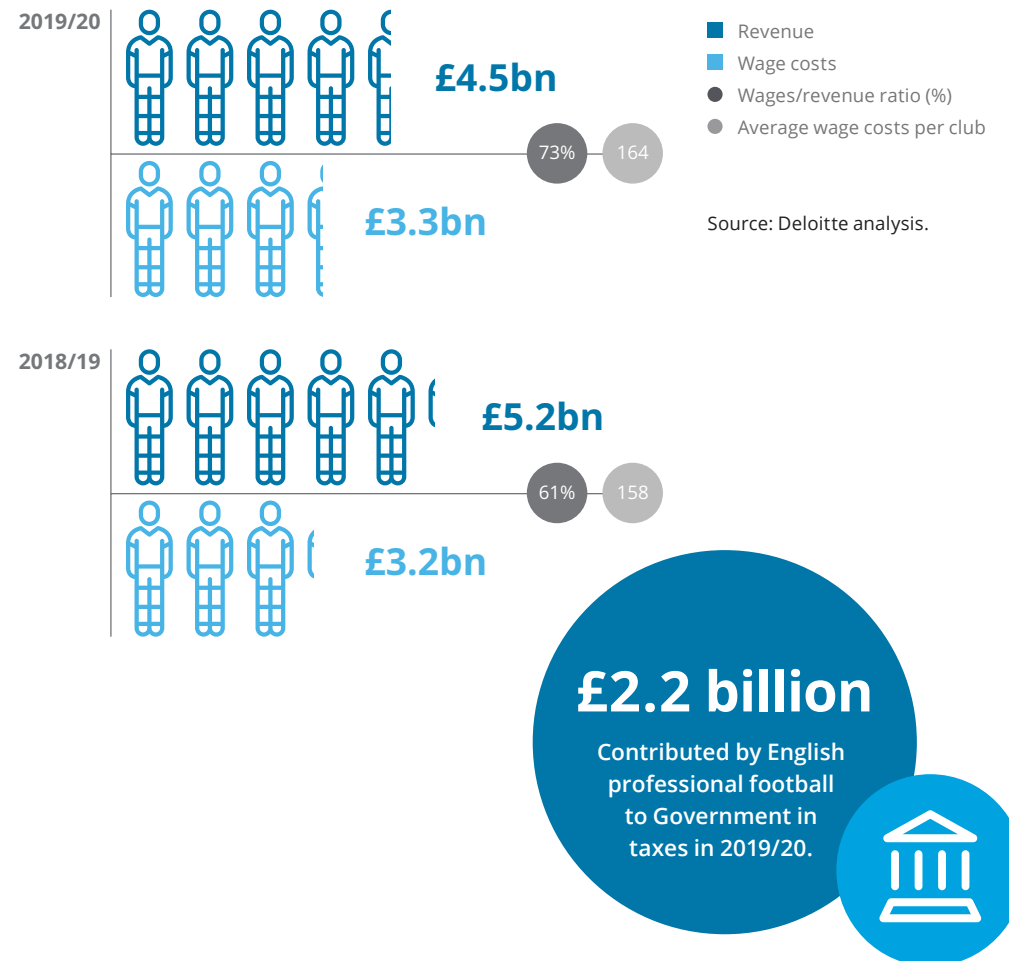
2019/20

£4.5bn

73%

164

£3.3bn

Revenue

Wage costs

Wages/revenue ratio (%)

Average wage costs per club

Source: Deloitte analysis.

2018/19

£5.2bn

61%

158

£3.2bn

£2.2 billion

Contributed by English professional football to Government in taxes in 2019/20.